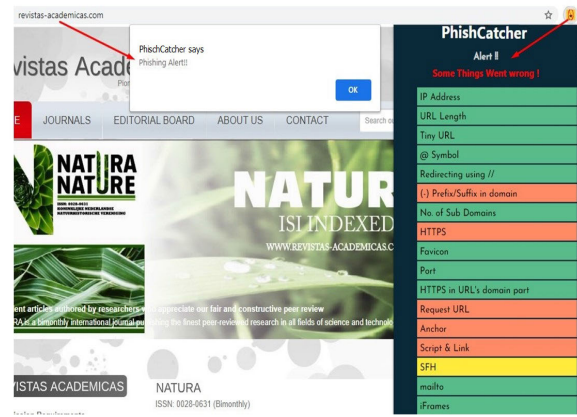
revistas-academicas.com

vistas Acad

Pior

PhischCatcher says
Phishing Alert!!

OK

E JOURNALS EDITORIAL BOARD ABOUT US CONTACT Search o

NATURA NATURE

ISSN: 0028-0631
KONINKLIJKE NEDERLANDSE NATUURHISTORISCHE VERENIGING

NATUR
ISI INDEXED
WWW.REVISTAS-ACADEMICAS.C

ent articles authored by researchers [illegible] appreciate our fair and constructive peer review
RA is a bimonthly international journal pu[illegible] the finest peer-reviewed research in all fields of science and technol

VISTAS ACADEMICAS

NATURA
ISSN: 0028-0631 (Bimonthly)

PhishCatcher
Alert !!
Some Things Went wrong !

IP Address
URL Length
Tiny URL
@ Symbol
Redirecting using //
(-) Prefix/Suffix in domain
No. of Sub Domains
HTTPS
Favicon
Port
HTTPS in URL's domain part
Request URL
Anchor
Script & Link
SFH
mailto
iFrames